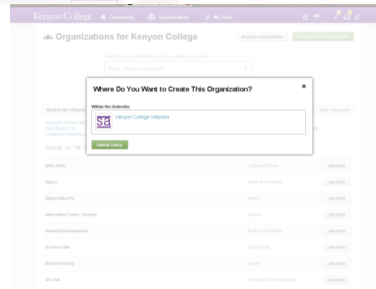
Kenyon College Community Organizations My Feed

Organizations for Kenyon College

Browse Communities

Where Do You Want to Create This Organization?

Within the Umbrella:

Kenyon College Umbrella

Select Entry

Browse by Category

Results for "all"

Join Now

Join Now

Join Now

Join Now

Join Now

Join Now

Join Now

Join Now